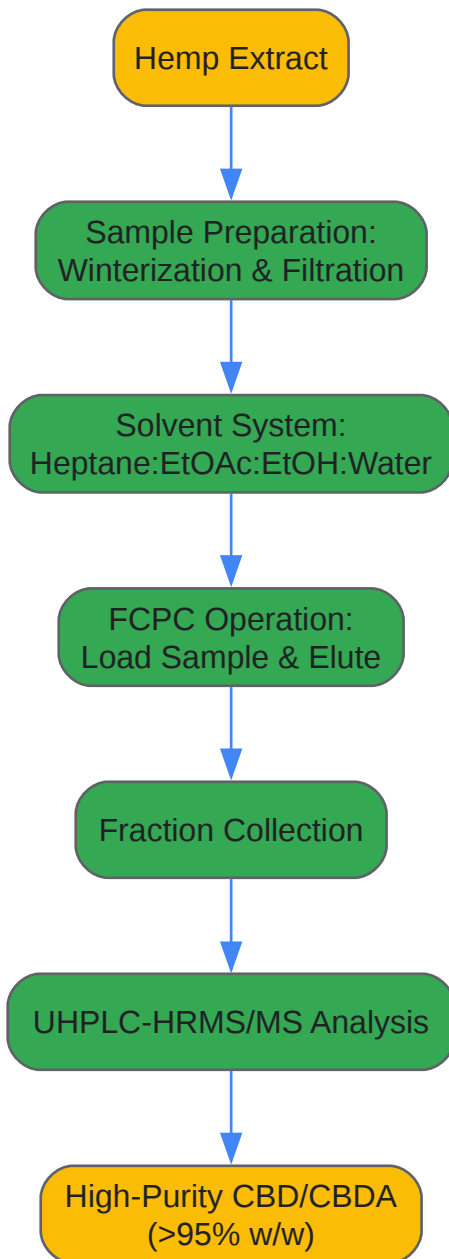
Hemp Extract

Sample Preparation: Winterization & Filtration

Solvent System: Heptane:EtOAc:EtOH:Water

FCPC Operation: Load Sample & Elute

Fraction Collection

UHPLC-HRMS/MS Analysis

High-Purity CBD/CBDA (>95% w/w)